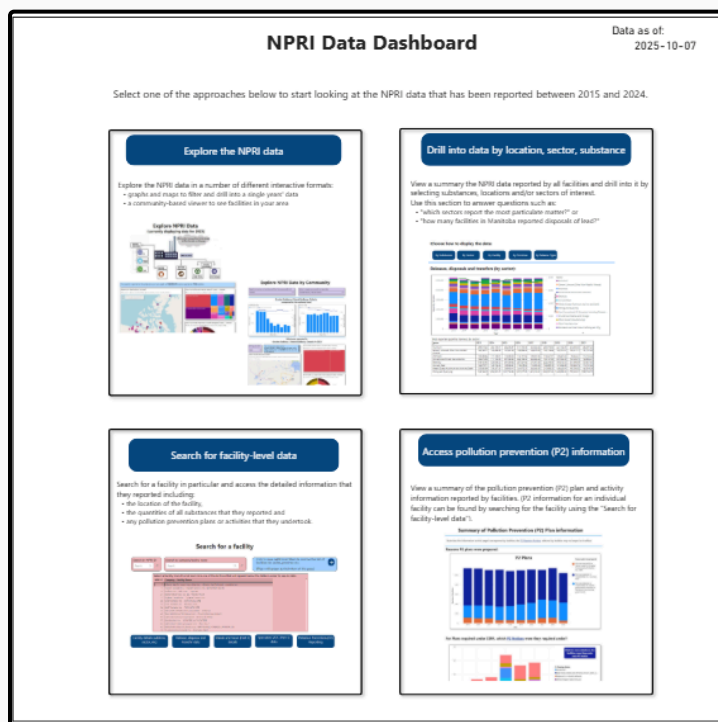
NPRI Data Dashboard

Data as of:
2025-10-07

Select one of the approaches below to start looking at the NPRI data that has been reported between 2015 and 2024.

Explore the NPRI data

Explore the NPRI data in a number of different interactive formats:
• graphs and maps to filter and drill into a single years' data
• a community-based viewer to see facilities in your area

Explore NPRI Data

Explore NPRI Data by Community

Drill into data by location, sector, substance

View a summary the NPRI data reported by all facilities and drill into it by selecting substances, locations and/or sectors of interest.
Use this section to answer questions such as:
• "which sectors report the most particulate matter?" or
• "how many facilities in Manitoba reported disposals of lead?"

Search for facility-level data

Search for a facility in particular and access the detailed information that they reported including:
• the location of the facility,
• the quantities of all substances that they reported and
• any pollution prevention plans or activities that they undertook.

Search for a facility

Access pollution prevention (P2) information

View a summary of the pollution prevention (P2) plan and activity information reported by facilities. (P2 information for an individual facility can be found by searching for the facility using the "Search for facility-level data").

Summary of Pollution Prevention (P2) Plan Information

P2 Plans